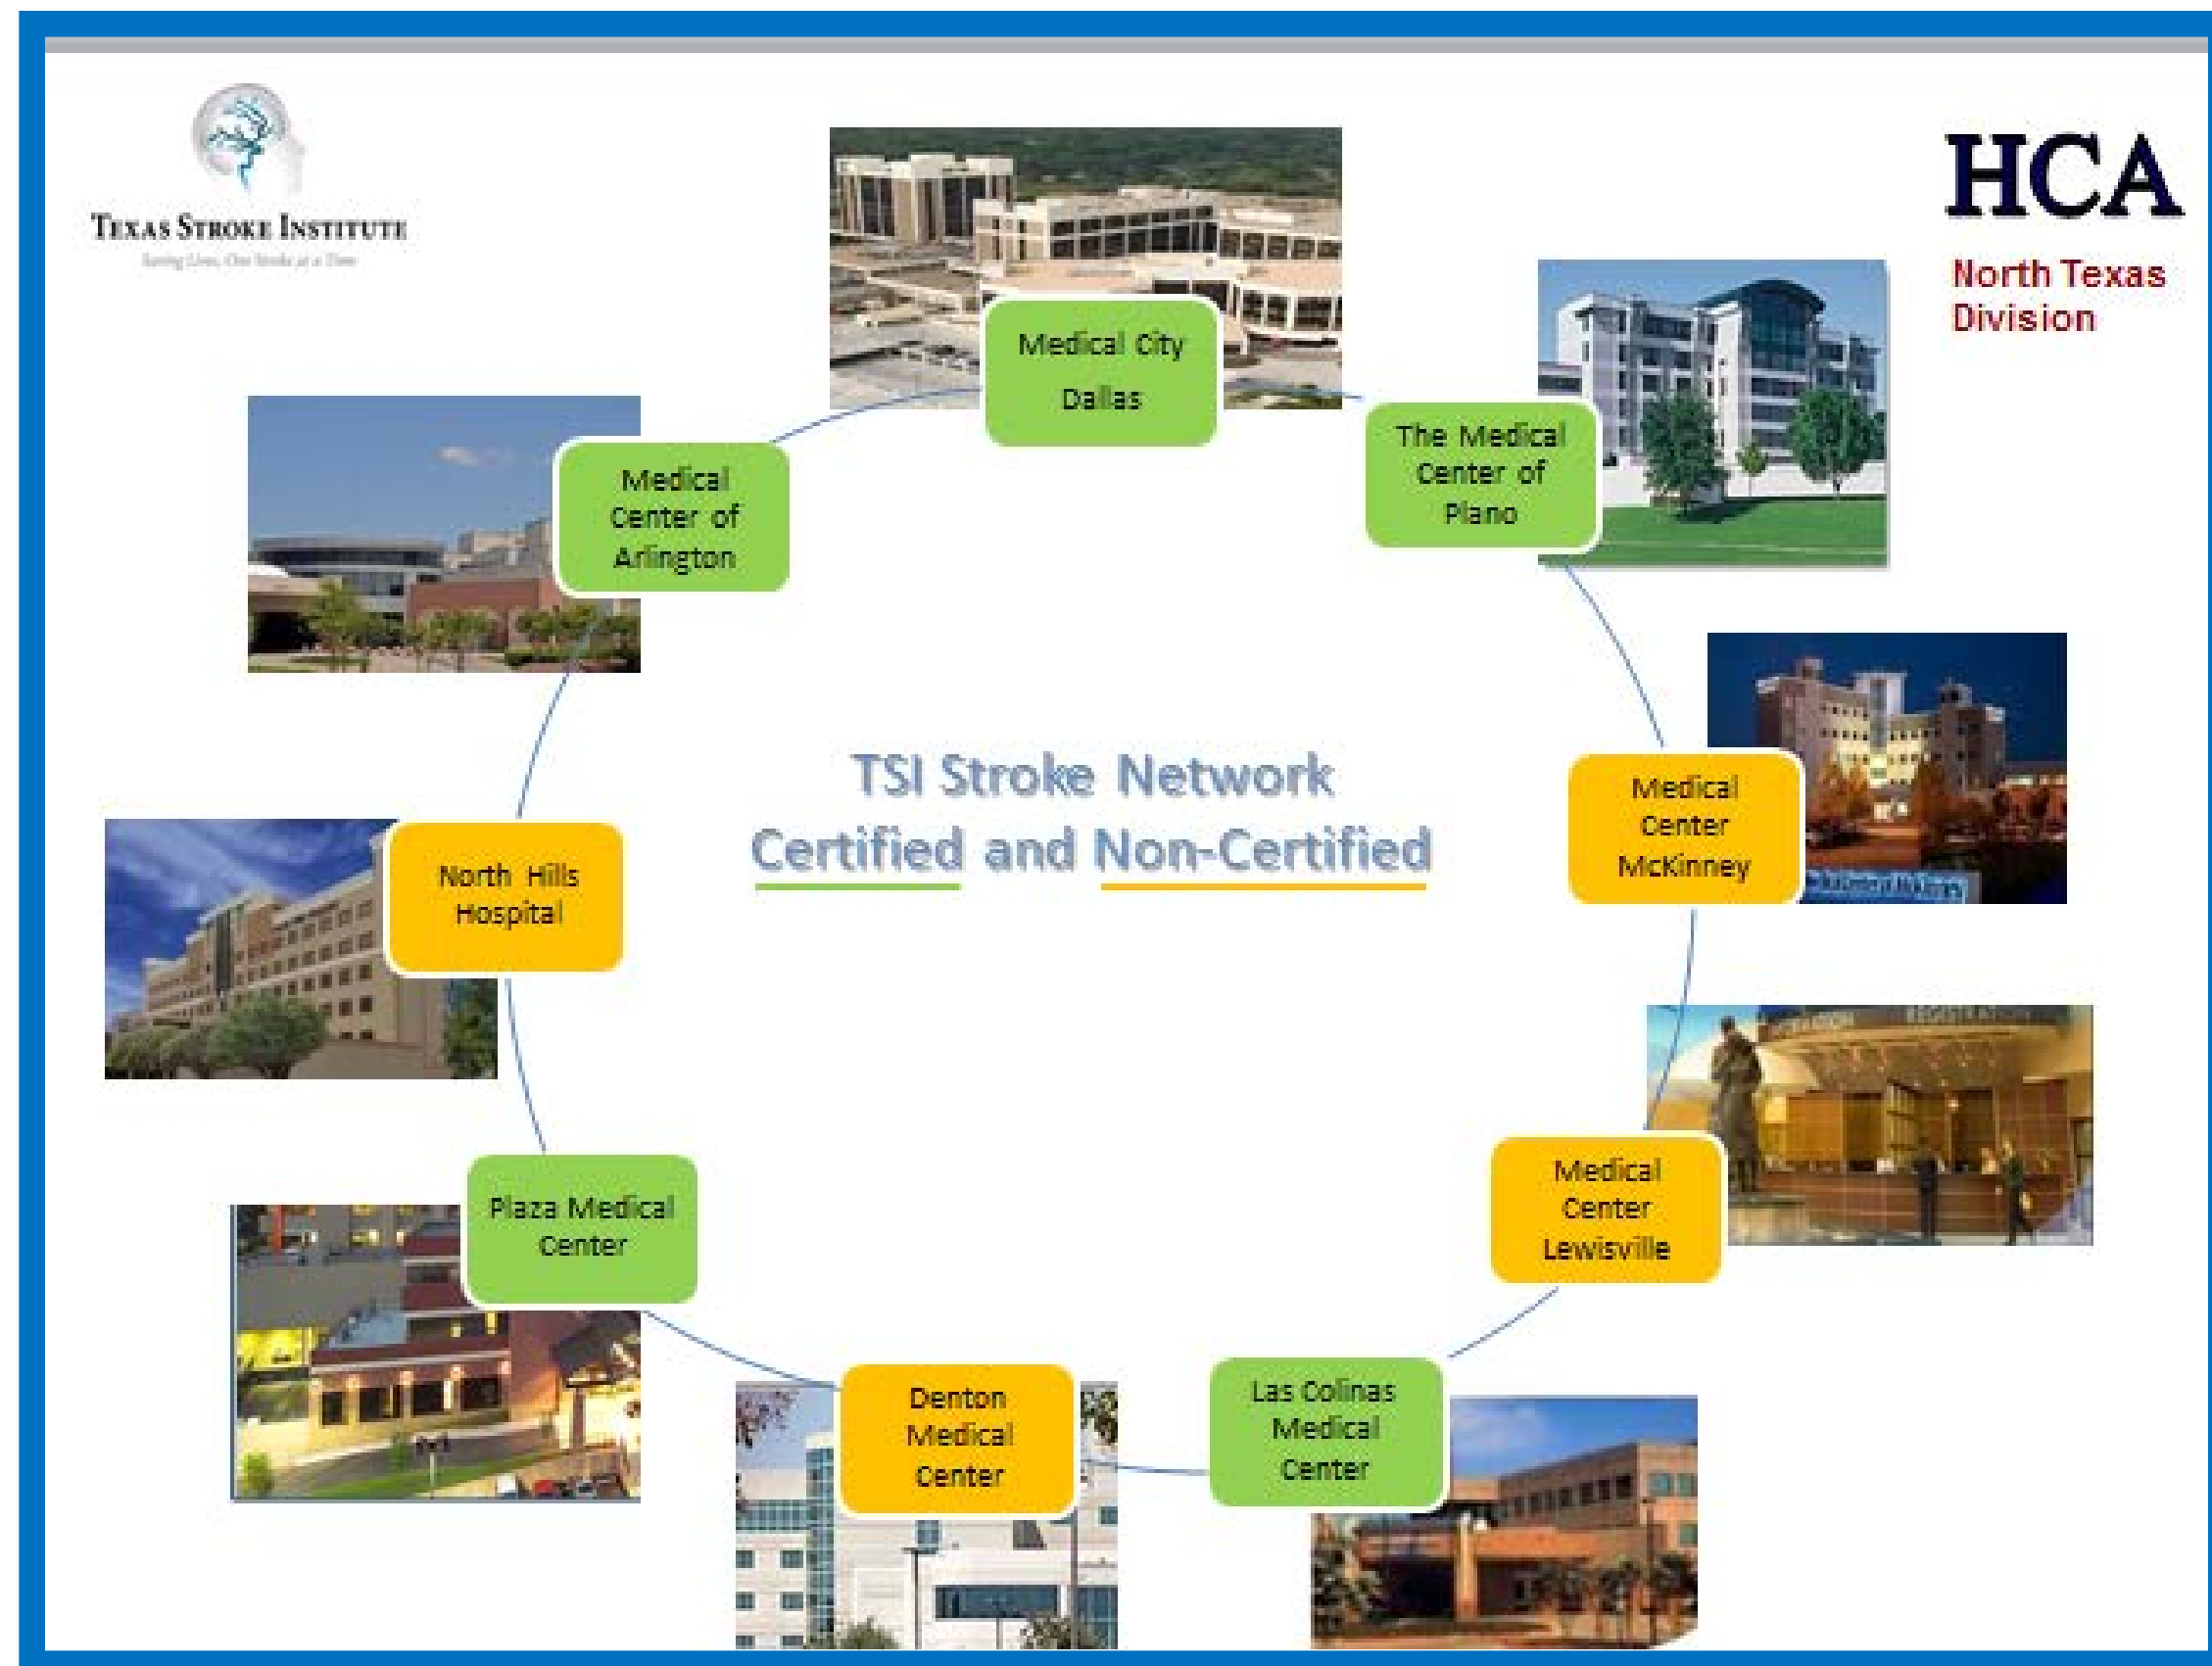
Texas Stroke Institute
Saving Lives, One Stroke at a Time

HCA
North Texas Division

Medical City Dallas

The Medical Center of Plano

Medical Center of Arlington

TSI Stroke Network
Certified and Non-Certified

Medical Center McKinney

North Hills Hospital

Medical Center Lewisville

Plaza Medical Center

Denton Medical Center

Las Colinas Medical Center